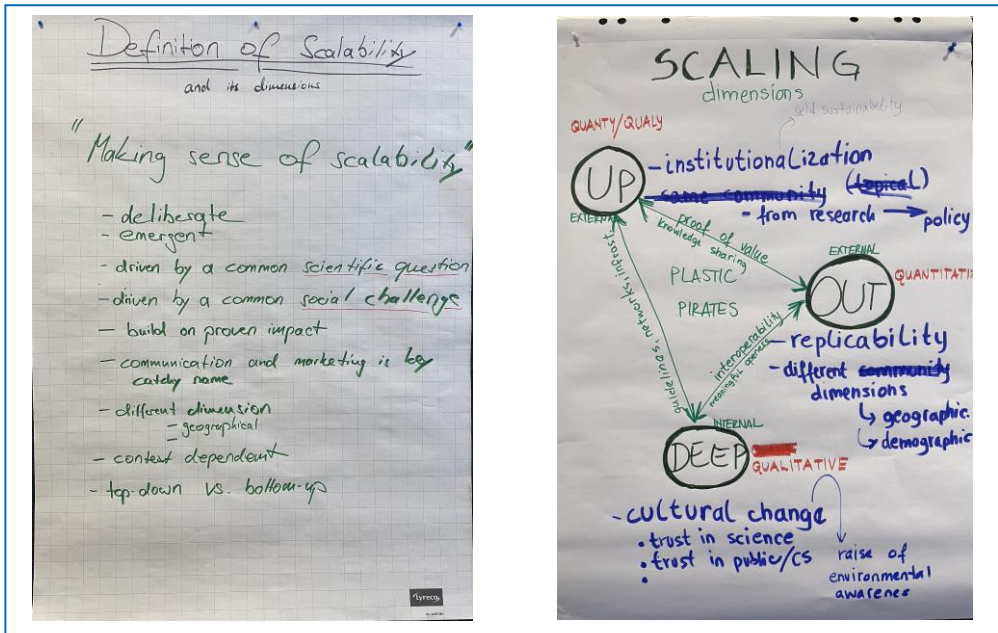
Definition of Scalability

and its dimensions

"Making sense of scalability"

- deliberate
- emergent
- driven by a common scientific question
- driven by a common social challenge
- build on proven impact
- communication and marketing is key catchy name
- different dimension
- geographical
- context dependent
- top-down vs. bottom-up

Lyreco

SCALING
dimensions

self sustainability

QUANTY/QUALY

UP

EXTERNAL

- institutionalization
~~same community~~ (~~topical~~)
- from research → policy

proof of value
knowledge sharing

PLASTIC PIRATES

guidelines, networks, tools

interoperability
meaningful openess

EXTERNAL

OUT

QUANTITATI

- replicability
- different ~~community~~ dimensions
↳ geographic
↳ demographic

INTERNAL

DEEP

QUALITATIVE

- cultural change
• trust in science
• trust in public/CS
•

raise of environmental awarenes